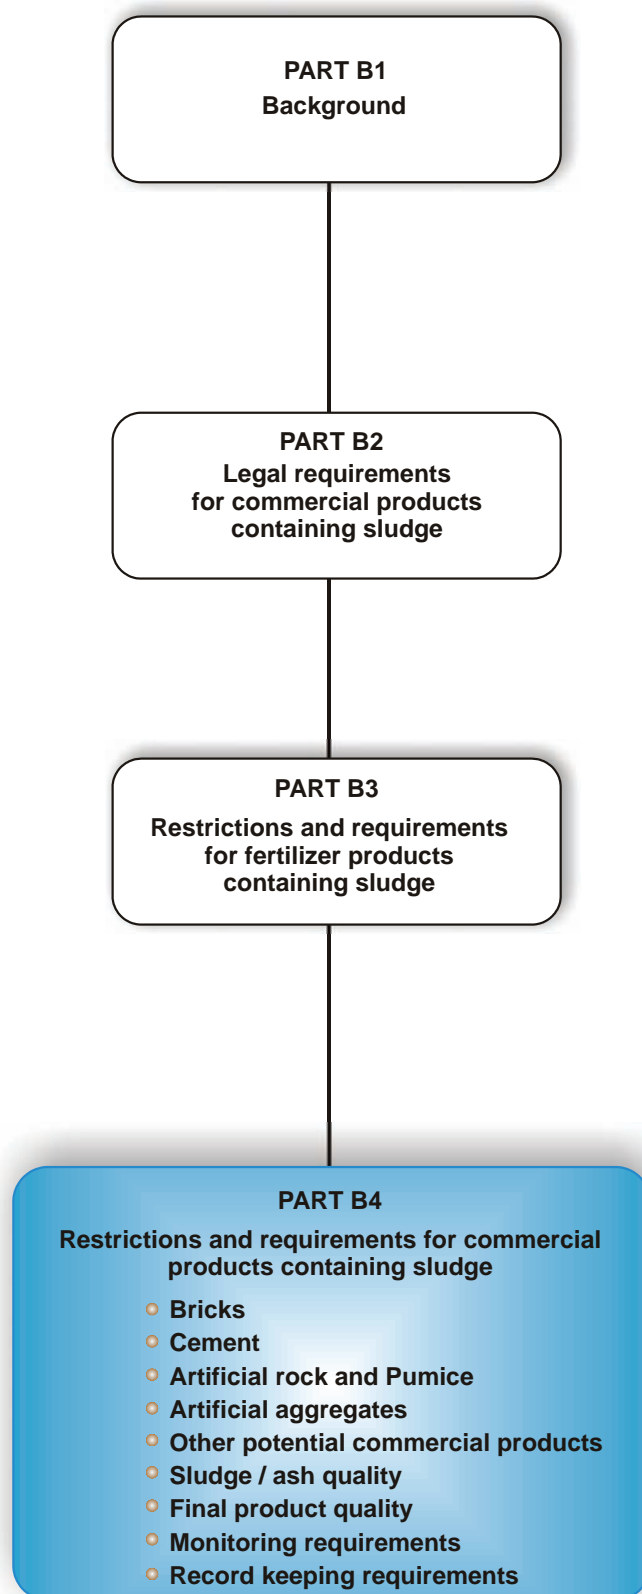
PART B1
Background

PART B2
Legal requirements for commercial products containing sludge

PART B3
Restrictions and requirements for fertilizer products containing sludge

PART B4
Restrictions and requirements for commercial products containing sludge

- Bricks
- Cement
- Artificial rock and Pumice
- Artificial aggregates
- Other potential commercial products
- Sludge / ash quality
- Final product quality
- Monitoring requirements
- Record keeping requirements